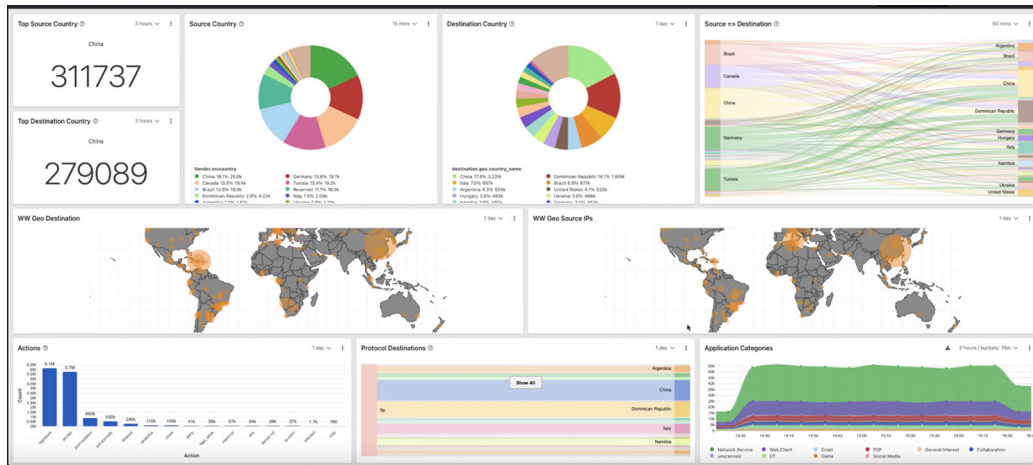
Top Source Country ⓘ 3 hours
China
311737

Top Destination Country ⓘ 3 hours
China
279089

Source Country ⓘ 15 mins
Vendor.srccountry
China 18.1% 25.9k
Canada 13.5% 19.4k
Brazil 12.6% 18.0k
Dominican Republic 2.9% 4.23k
Argentina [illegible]
Germany 13.8% 19.7k
Tunisia 13.4% 19.2k
Reserved 11.1% 16.0k
Ukraine 10.9% 15.6k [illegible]
Italy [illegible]

Destination Country ⓘ 1 day
destination.geo.country_name
China 17.4% 2.22M
Italy 7.5% 957k
Argentina 4.3% 550k
Hungary 3.8% 483k
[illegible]
Dominican Republic 14.1% 1.80M
Brazil 6.8% 871k
United States 4.1% 520k
Ukraine 3.6% 460k
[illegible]

Source => Destination ⓘ 60 mins
Brazil
Canada
China
Germany
Tunisia
Argentina
Brazil
China
Dominican Republic
Germany
Hungary
Italy
Namibia
Ukraine
United States

WW Geo Destination 1 day

WW Geo Source IPs 1 day

Actions ⓘ 1 day
6.1M
5.7M
600k
520k
240k
110k
100k
41k
39k
37k
34k
29k
27k
1.7k
780
Count
Action

Protocol Destinations ⓘ 1 day
Show All
ftp
Argentina
China
Dominican Republic
Italy
Namibia

Application Categories 3 hours / buckets: 15m
Network Service
Web.Client
Email
P2P
General.Interest
Collaboration
unscanned
IOT
Game
Social.Media